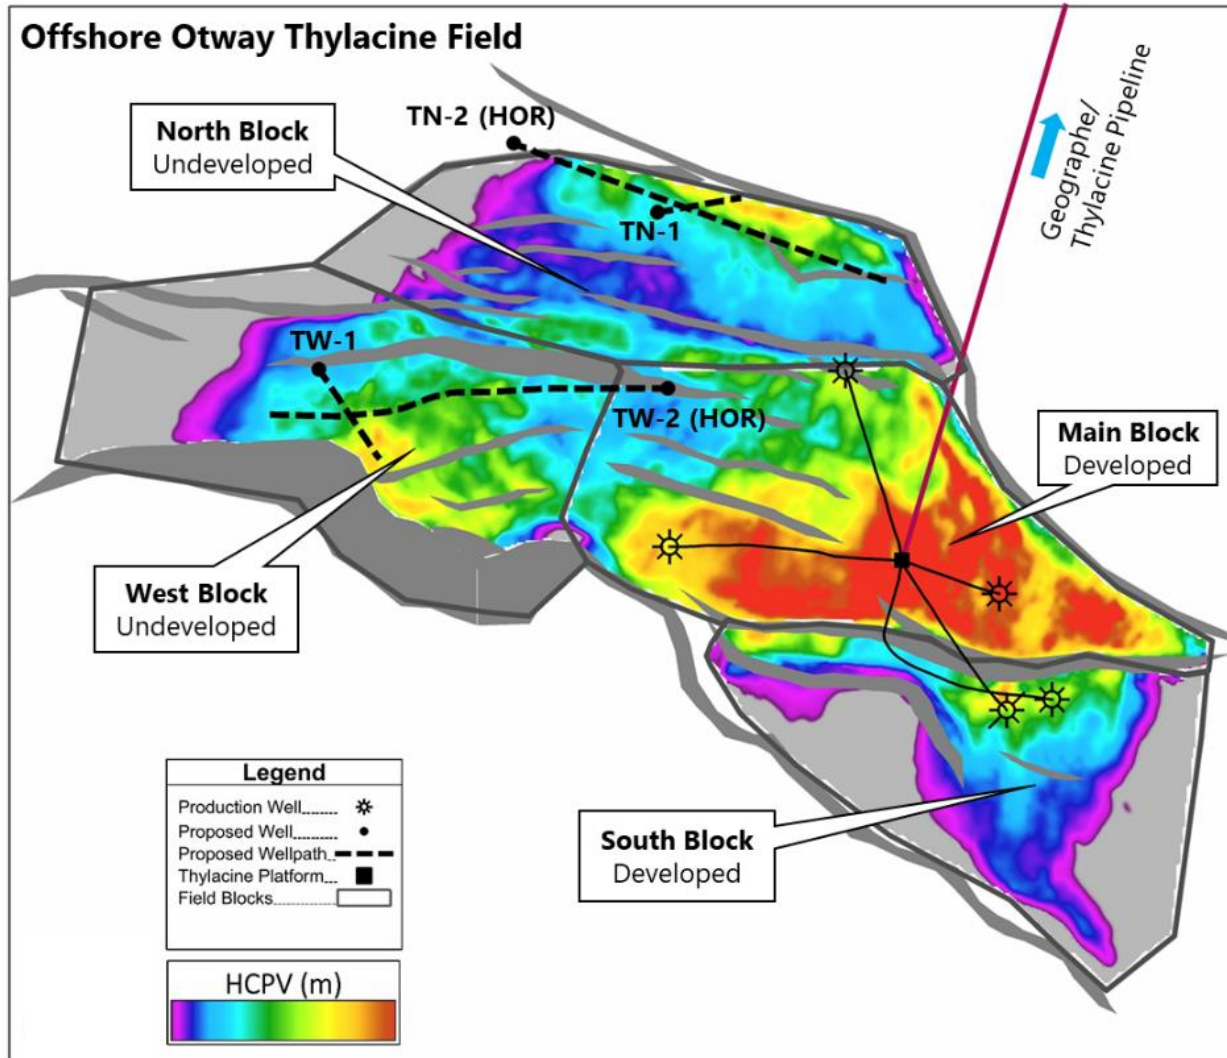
Offshore Otway Thylacine Field

Geographe/ Thylacine Pipeline

North Block
Undeveloped

TN-2 (HOR)

TN-1

TW-1

TW-2 (HOR)

Main Block
Developed

West Block
Undeveloped

South Block
Developed

Legend
Production Well
Proposed Well
Proposed Wellpath
Thylacine Platform
Field Blocks

HCPV (m)